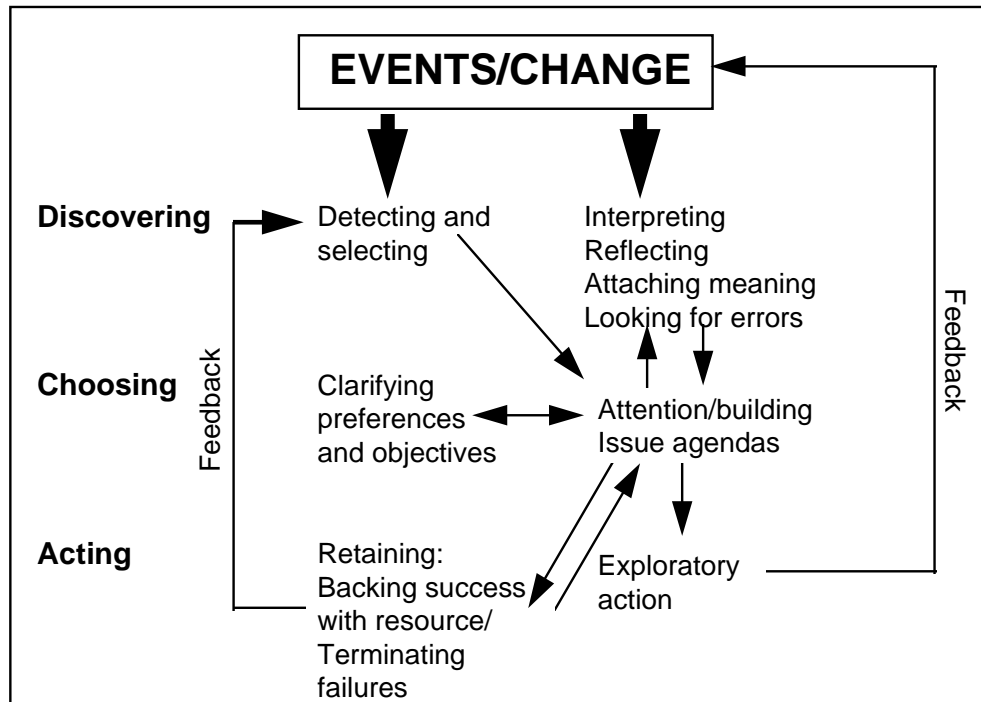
EVENTS/CHANGE

Discovering

Detecting and selecting

Interpreting
Reflecting
Attaching meaning
Looking for errors

Feedback

Choosing

Feedback

Clarifying preferences and objectives

Attention/building
Issue agendas

Acting

Retaining:
Backing success with resource/
Terminating failures

Exploratory action